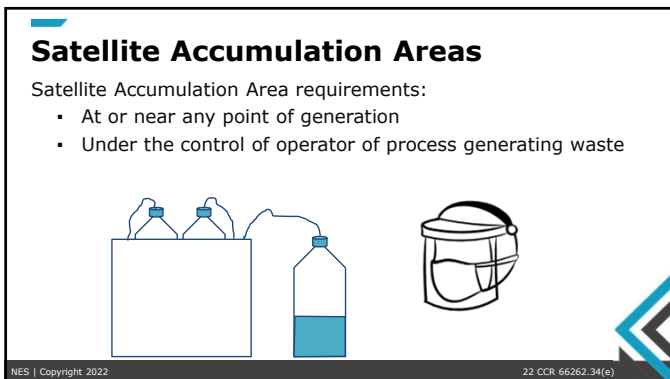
Satellite Accumulation Areas

Satellite Accumulation Area requirements:

- At or near any point of generation
- Under the control of operator of process generating waste

NES | Copyright 2022

22 CCR 66262.34(e)